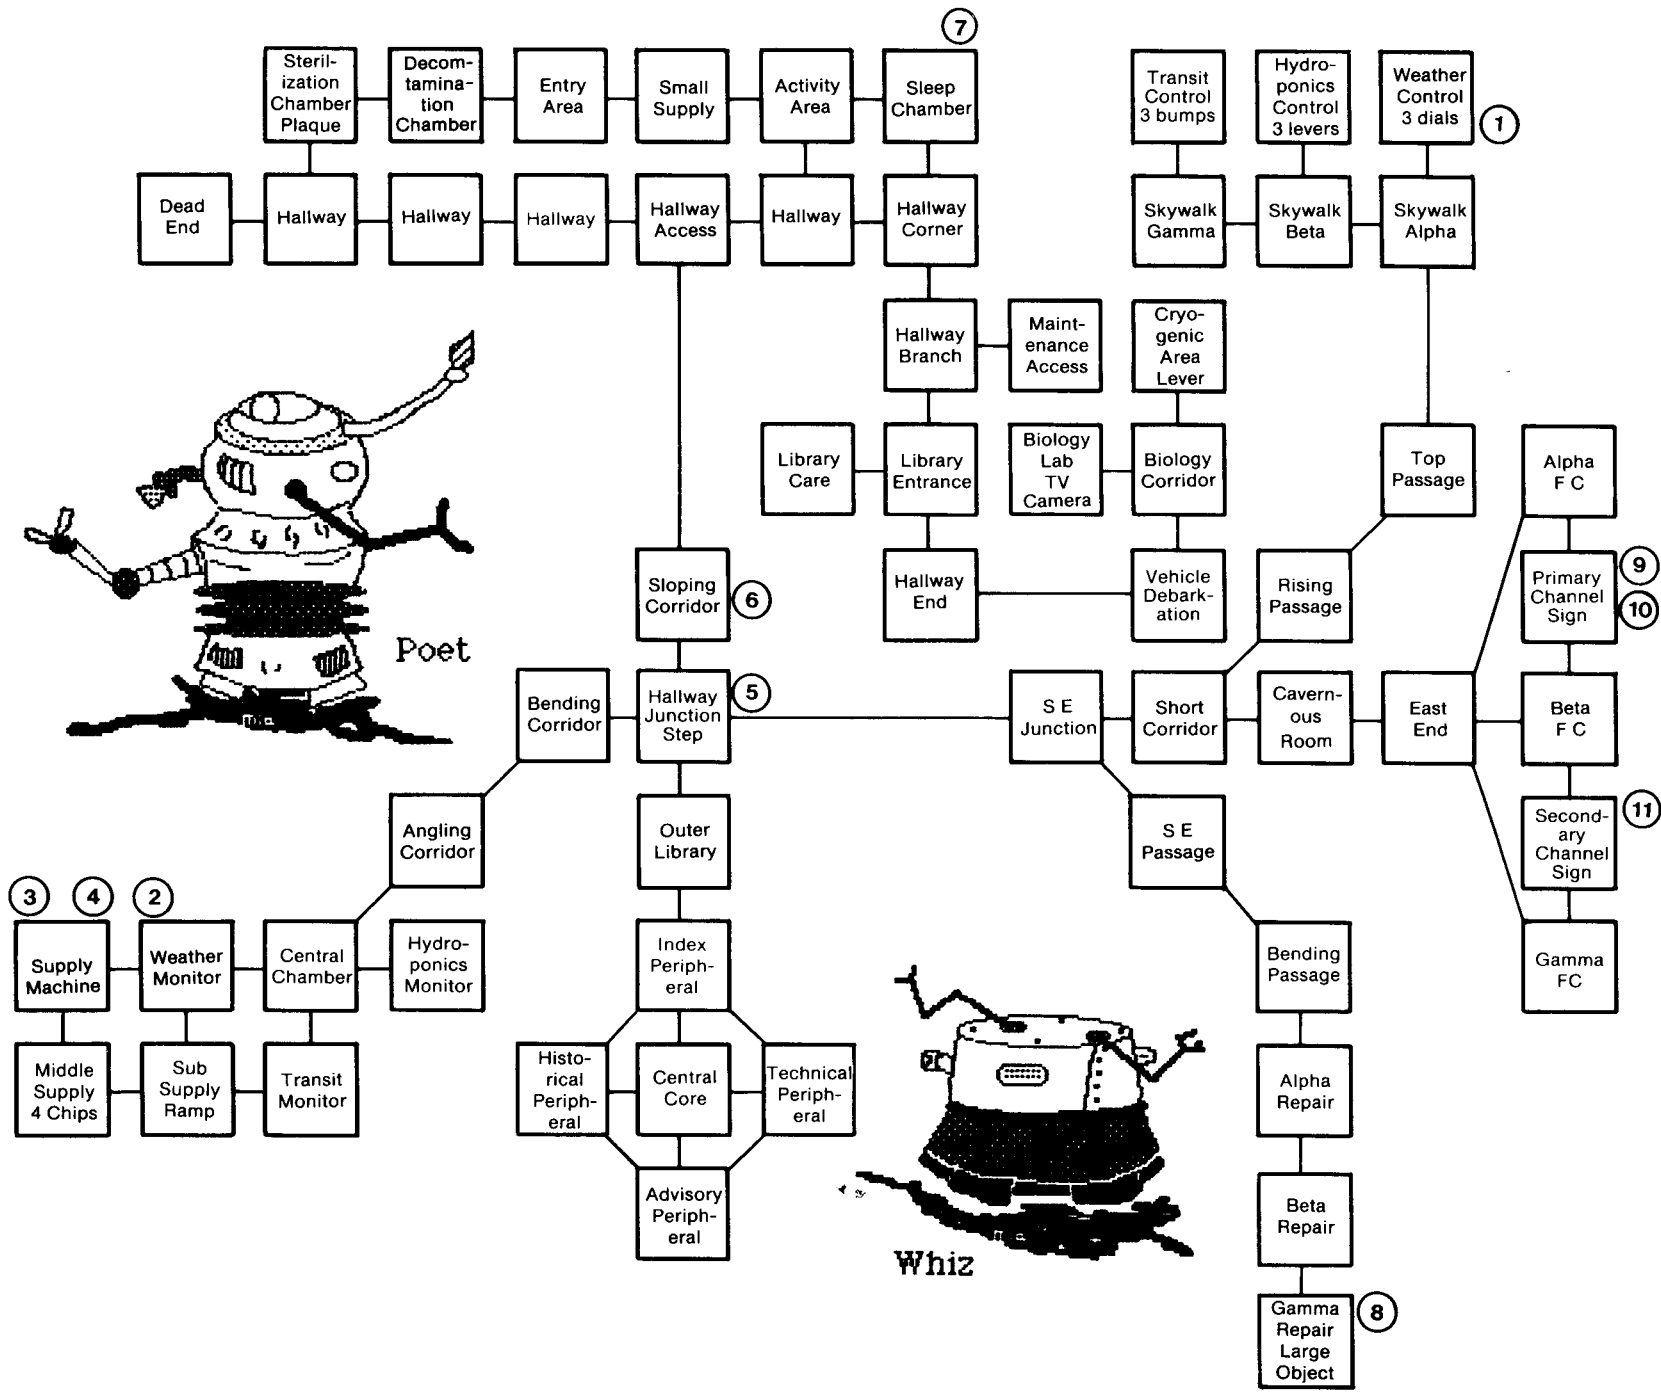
7

Sterilization Chamber Plaque

Decontamination Chamber

Entry Area

Small Supply

Activity Area

Sleep Chamber

Transit Control 3 bumps

Hydroponics Control 3 levers

Weather Control 3 dials

1

Dead End

Hallway

Hallway

Hallway

Hallway Access

Hallway

Hallway Corner

Skywalk Gamma

Skywalk Beta

Skywalk Alpha

Hallway Branch

Maintenance Access

Cryogenic Area Lever

Library Care

Library Entrance

Biology Lab TV Camera

Biology Corridor

Top Passage

Alpha F C

Sloping Corridor

6

Hallway End

Vehicle Debarkation

Rising Passage

Primary Channel Sign

9

10

Poet

Bending Corridor

Hallway Junction Step

5

S E Junction

Short Corridor

Cavernous Room

East End

Beta F C

Angling Corridor

Outer Library

S E Passage

Secondary Channel Sign

11

3

4

2

Supply Machine

Weather Monitor

Central Chamber

Hydroponics Monitor

Index Peripheral

Bending Passage

Gamma FC

Middle Supply 4 Chips

Sub Supply Ramp

Transit Monitor

Historical Peripheral

Central Core

Technical Peripheral

Alpha Repair

Advisory Peripheral

Beta Repair

Whiz

Gamma Repair Large Object

8